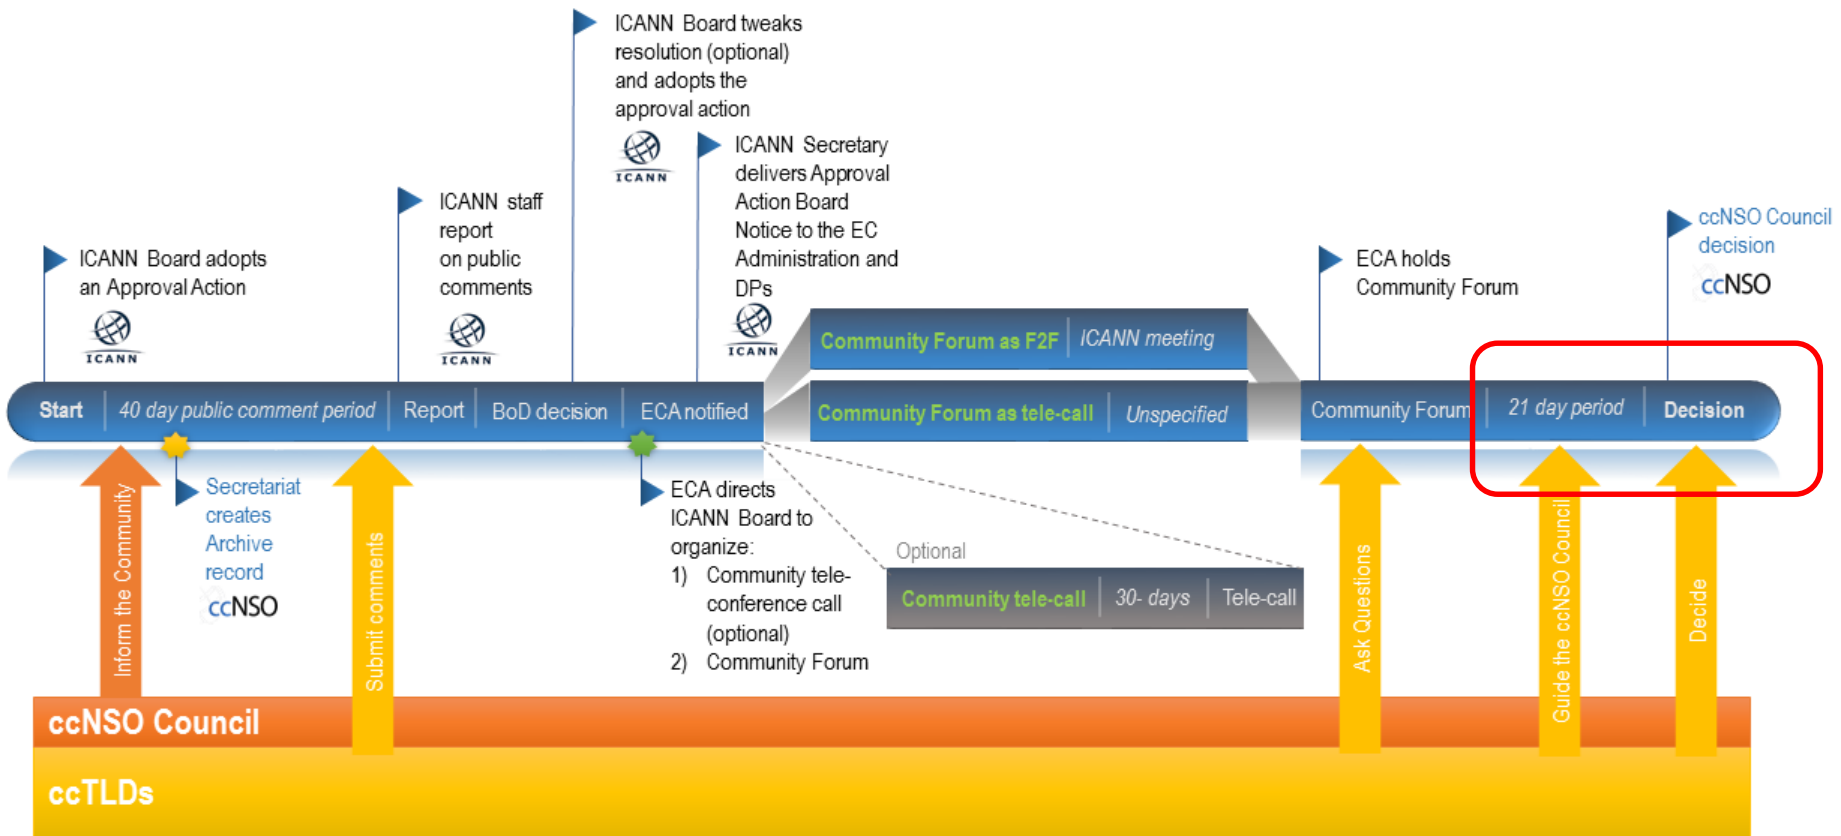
ICANN Board tweaks resolution (optional) and adopts the approval action

ICANN

ICANN Secretary delivers Approval Action Board Notice to the EC Administration and DPs

ICANN

ICANN staff report on public comments

ICANN

ICANN Board adopts an Approval Action

ICANN

ECA holds Community Forum

ccNSO Council decision

ccNSO

Community Forum as F2F | ICANN meeting

Community Forum as tele-call | Unspecified

Start | 40 day public comment period | Report | BoD decision | ECA notified | Community Forum | 21 day period | Decision

Secretariat creates Archive record

ccNSO

ECA directs ICANN Board to organize:
1) Community tele-conference call (optional)
2) Community Forum

Optional

Community tele-call | 30- days | Tele-call

Inform the Community

Submit comments

Ask Questions

Guide the ccNSO Council

Decide

ccNSO Council

ccTLDs